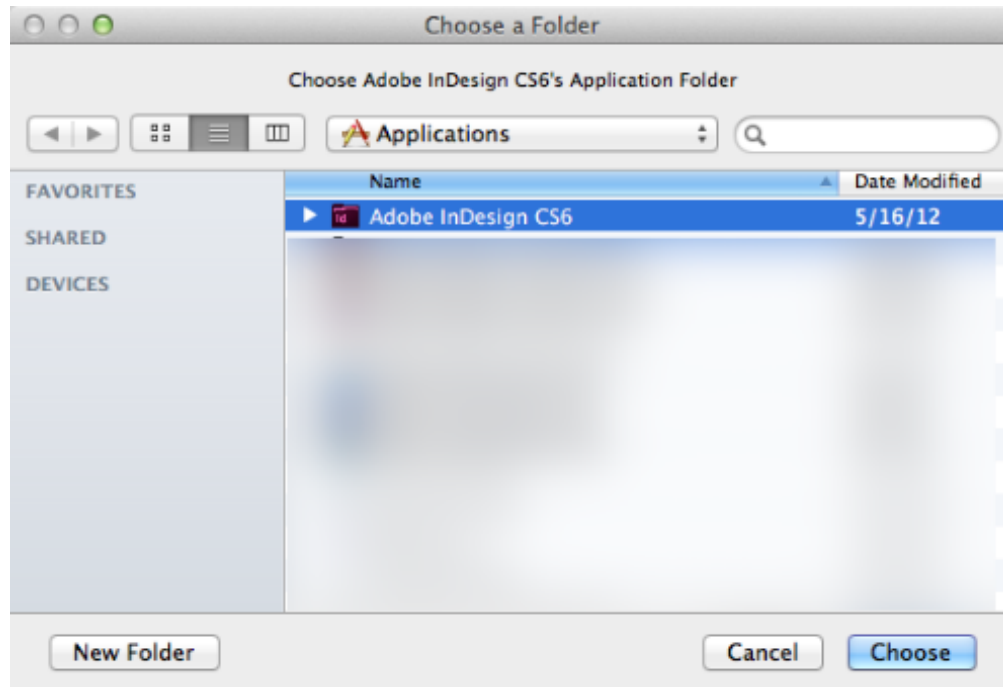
Choose a Folder

Choose Adobe InDesign CS6's Application Folder

Applications

FAVORITES
SHARED
DEVICES

| Name | Date Modified |
|---|---|
| Adobe InDesign CS6 | 5/16/12 |

New Folder

Cancel

Choose